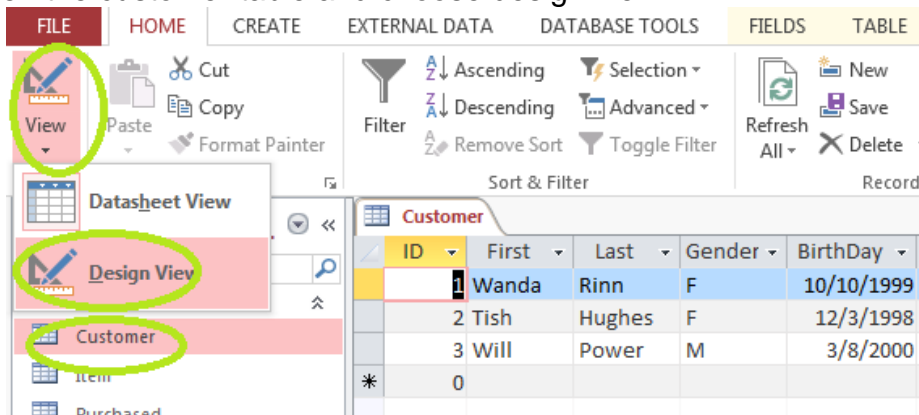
FILE HOME CREATE EXTERNAL DATA DATABASE TOOLS FIELDS TABLE

View

Paste

Cut

Copy

Format Painter

Filter

Ascending

Descending

Remove Sort

Selection

Advanced

Toggle Filter

Sort & Filter

Refresh All

New

Save

Delete

Record

Datasheet View

Design View

Customer

Item

Purchased

Customer

| ID | First | Last | Gender | BirthDay |
|---|---|---|---|---|
| 1 | Wanda | Rinn | F | 10/10/1999 |
| 2 | Tish | Hughes | F | 12/3/1998 |
| 3 | Will | Power | M | 3/8/2000 |
| * 0 | | | | |